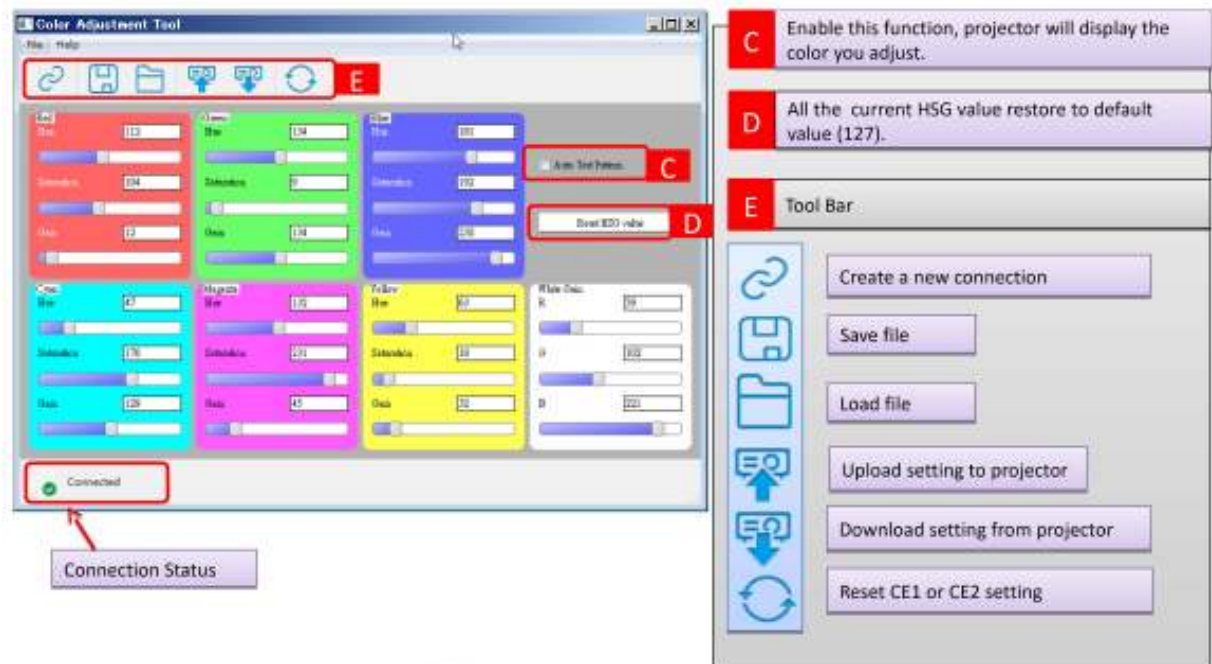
Color Adjustment Tool

File Help

E

Red
Hue 113
Saturation 104
Gain 12

Green
Hue 134
Saturation 0
Gain 134

Blue
Hue 181
Saturation 202
Gain 230

Auto Test Pattern

C

Reset HSG value

D

Cyan
Hue 47
Saturation 178
Gain 128

Magenta
Hue 132
Saturation 231
Gain 45

Yellow
Hue 60
Saturation 10
Gain 32

White Gain
R 59
G 102
B 221

Connected

Connection Status

C Enable this function, projector will display the color you adjust.

D All the current HSG value restore to default value (127).

E Tool Bar

Create a new connection

Save file

Load file

Upload setting to projector

Download setting from projector

Reset CE1 or CE2 setting